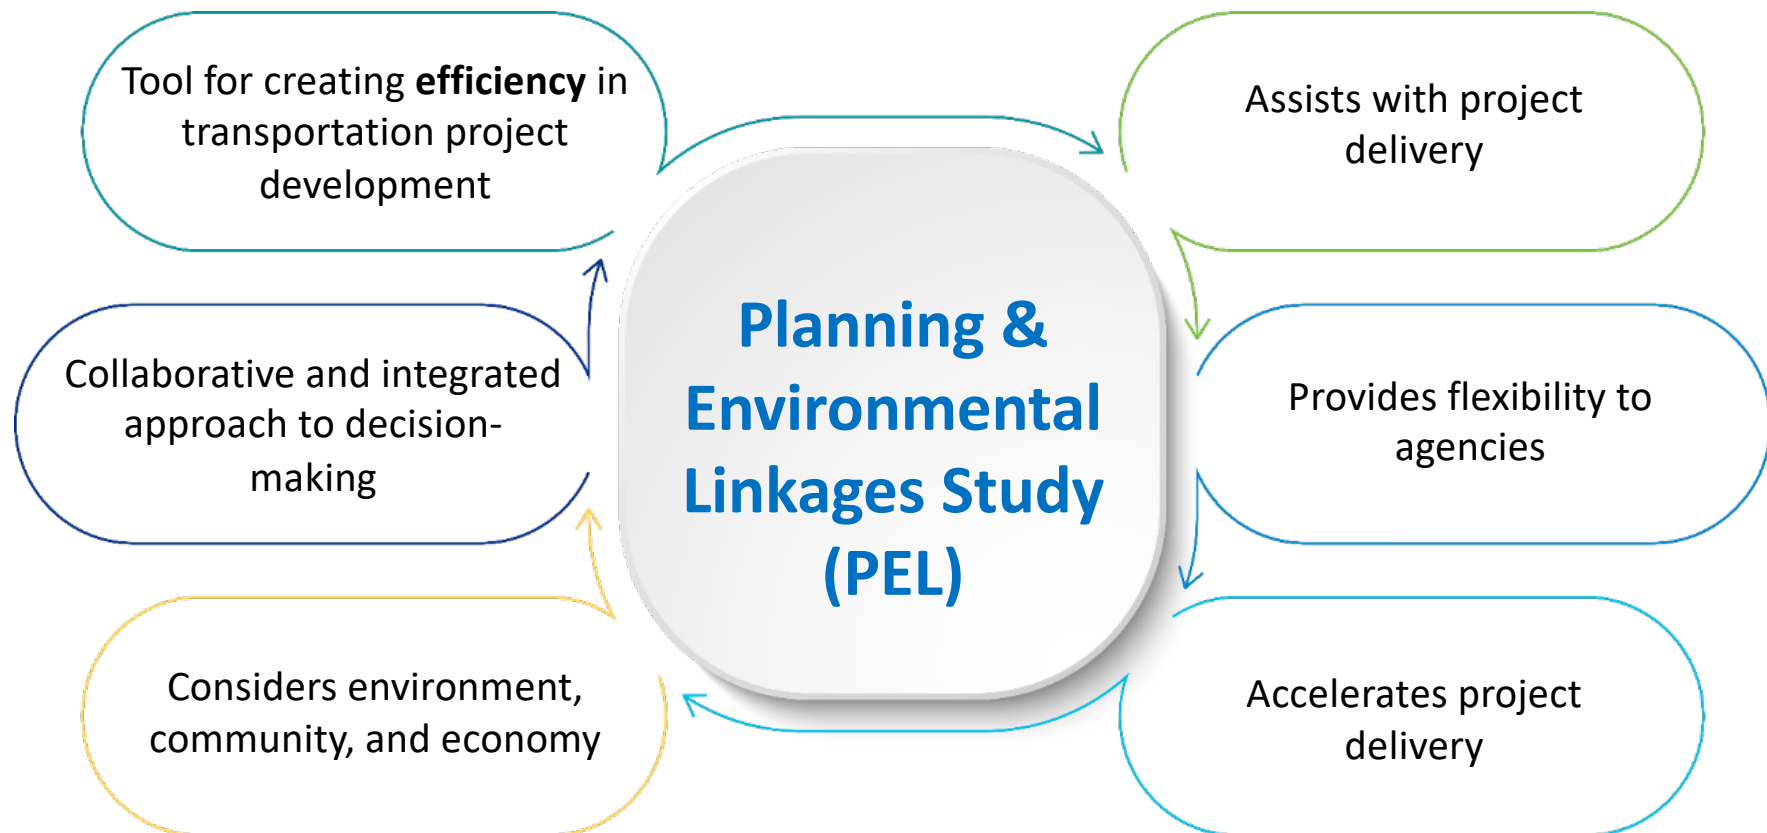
Tool for creating **efficiency** in transportation project development

Assists with project delivery

Planning & Environmental Linkages Study (PEL)

Collaborative and integrated approach to decision-making

Provides flexibility to agencies

Considers environment, community, and economy

Accelerates project delivery